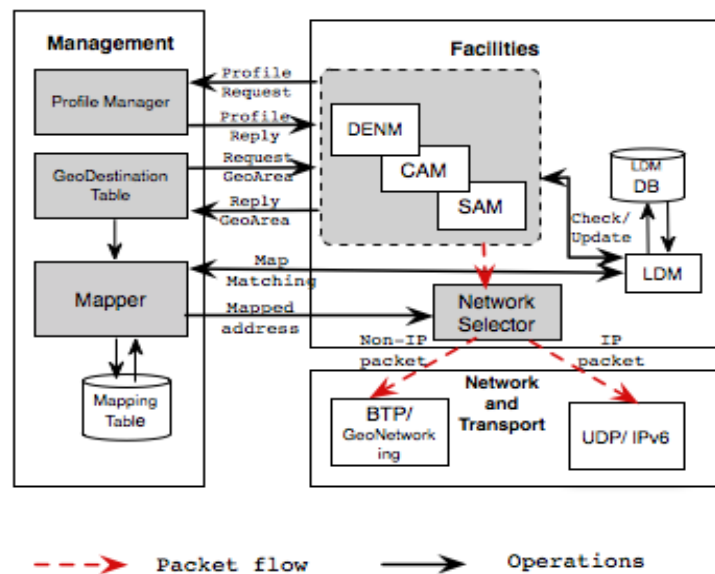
Management

Profile Manager

GeoDestination Table

Mapper

Mapping Table

Profile Request

Profile Reply

Request GeoArea

Reply GeoArea

Map Matching

Mapped address

Facilities

DENM

CAM

SAM

LDM DB

Check/ Update

LDM

Network Selector

Non-IP packet

IP packet

Network and Transport

BTP/ GeoNetworking

UDP/ IPv6

Packet flow

Operations